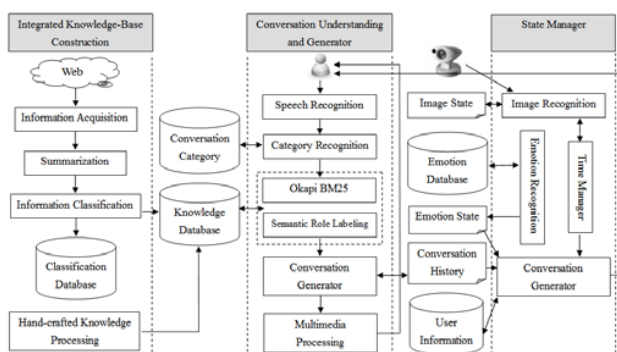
Integrated Knowledge-Base Construction

Web

Information Acquisition

Summarization

Information Classification

Classification Database

Hand-crafted Knowledge Processing

Conversation Understanding and Generator

Speech Recognition

Conversation Category

Category Recognition

Okapi BM25

Semantic Role Labeling

Knowledge Database

Conversation Generator

Multimedia Processing

State Manager

Image State

Image Recognition

Emotion Database

Emotion Recognition

Time Manager

Emotion State

Conversation History

Conversation Generator

User Information